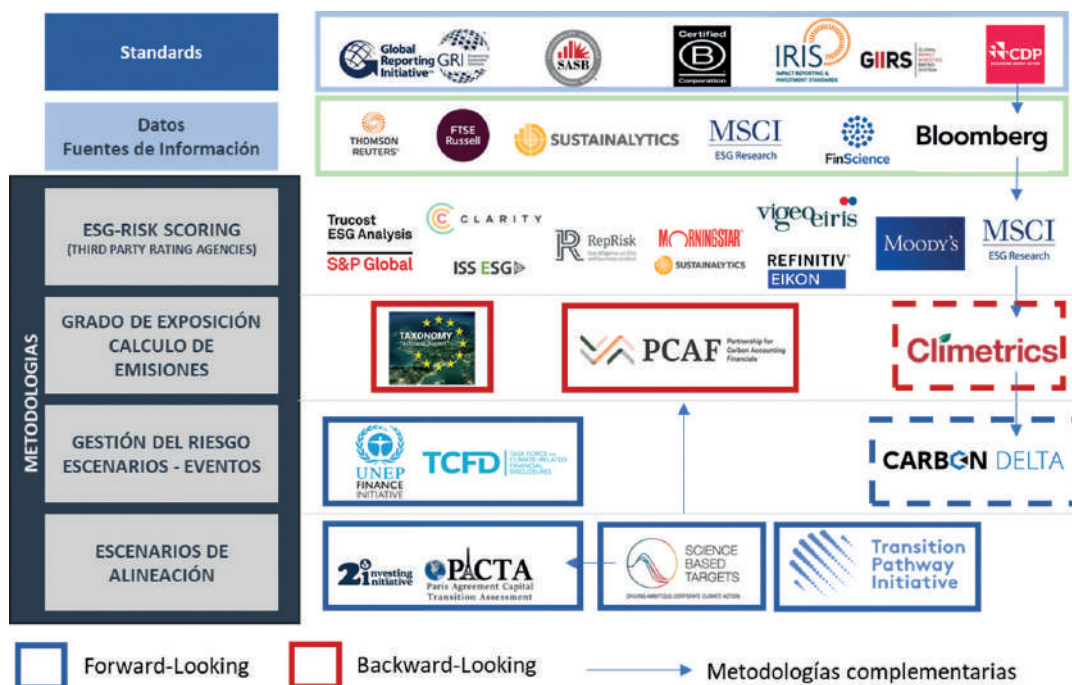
Standards

Global Reporting Initiative GRI

SASB

Certified B Corporation

IRIS IMPACT REPORTING & INVESTMENT STANDARDS

GIIRS

CDP

Datos Fuentes de Información

THOMSON REUTERS

FTSE Russell

SUSTAINALYTICS

MSCI ESG Research

FinScience

Bloomberg

METODOLOGIAS

ESG-RISK SCORING (THIRD PARTY RATING AGENCIES)

Trucost ESG Analysis

S&P Global

CLARITY

ISS ESG

RepRisk

MORNINGSTAR

SUSTAINALYTICS

vigeo eiris

REFINITIV EIKON

MOODY'S

MSCI ESG Research

GRADO DE EXPOSICIÓN CALCULO DE EMISIONES

TAXONOMY

PCAF Partnership for Carbon Accounting Financials

Climetrics

GESTIÓN DEL RIESGO ESCENARIOS - EVENTOS

UNEP FINANCE INITIATIVE

TCFD TASK FORCE ON CLIMATE-RELATED FINANCIAL DISCLOSURES

CARBON DELTA

ESCENARIOS DE ALINEACIÓN

2° Investing Initiative

PACTA Paris Agreement Capital Transition Assessment

SCIENCE BASED TARGETS

Transition Pathway Initiative

Forward-Looking

Backward-Looking

Metodologías complementarias